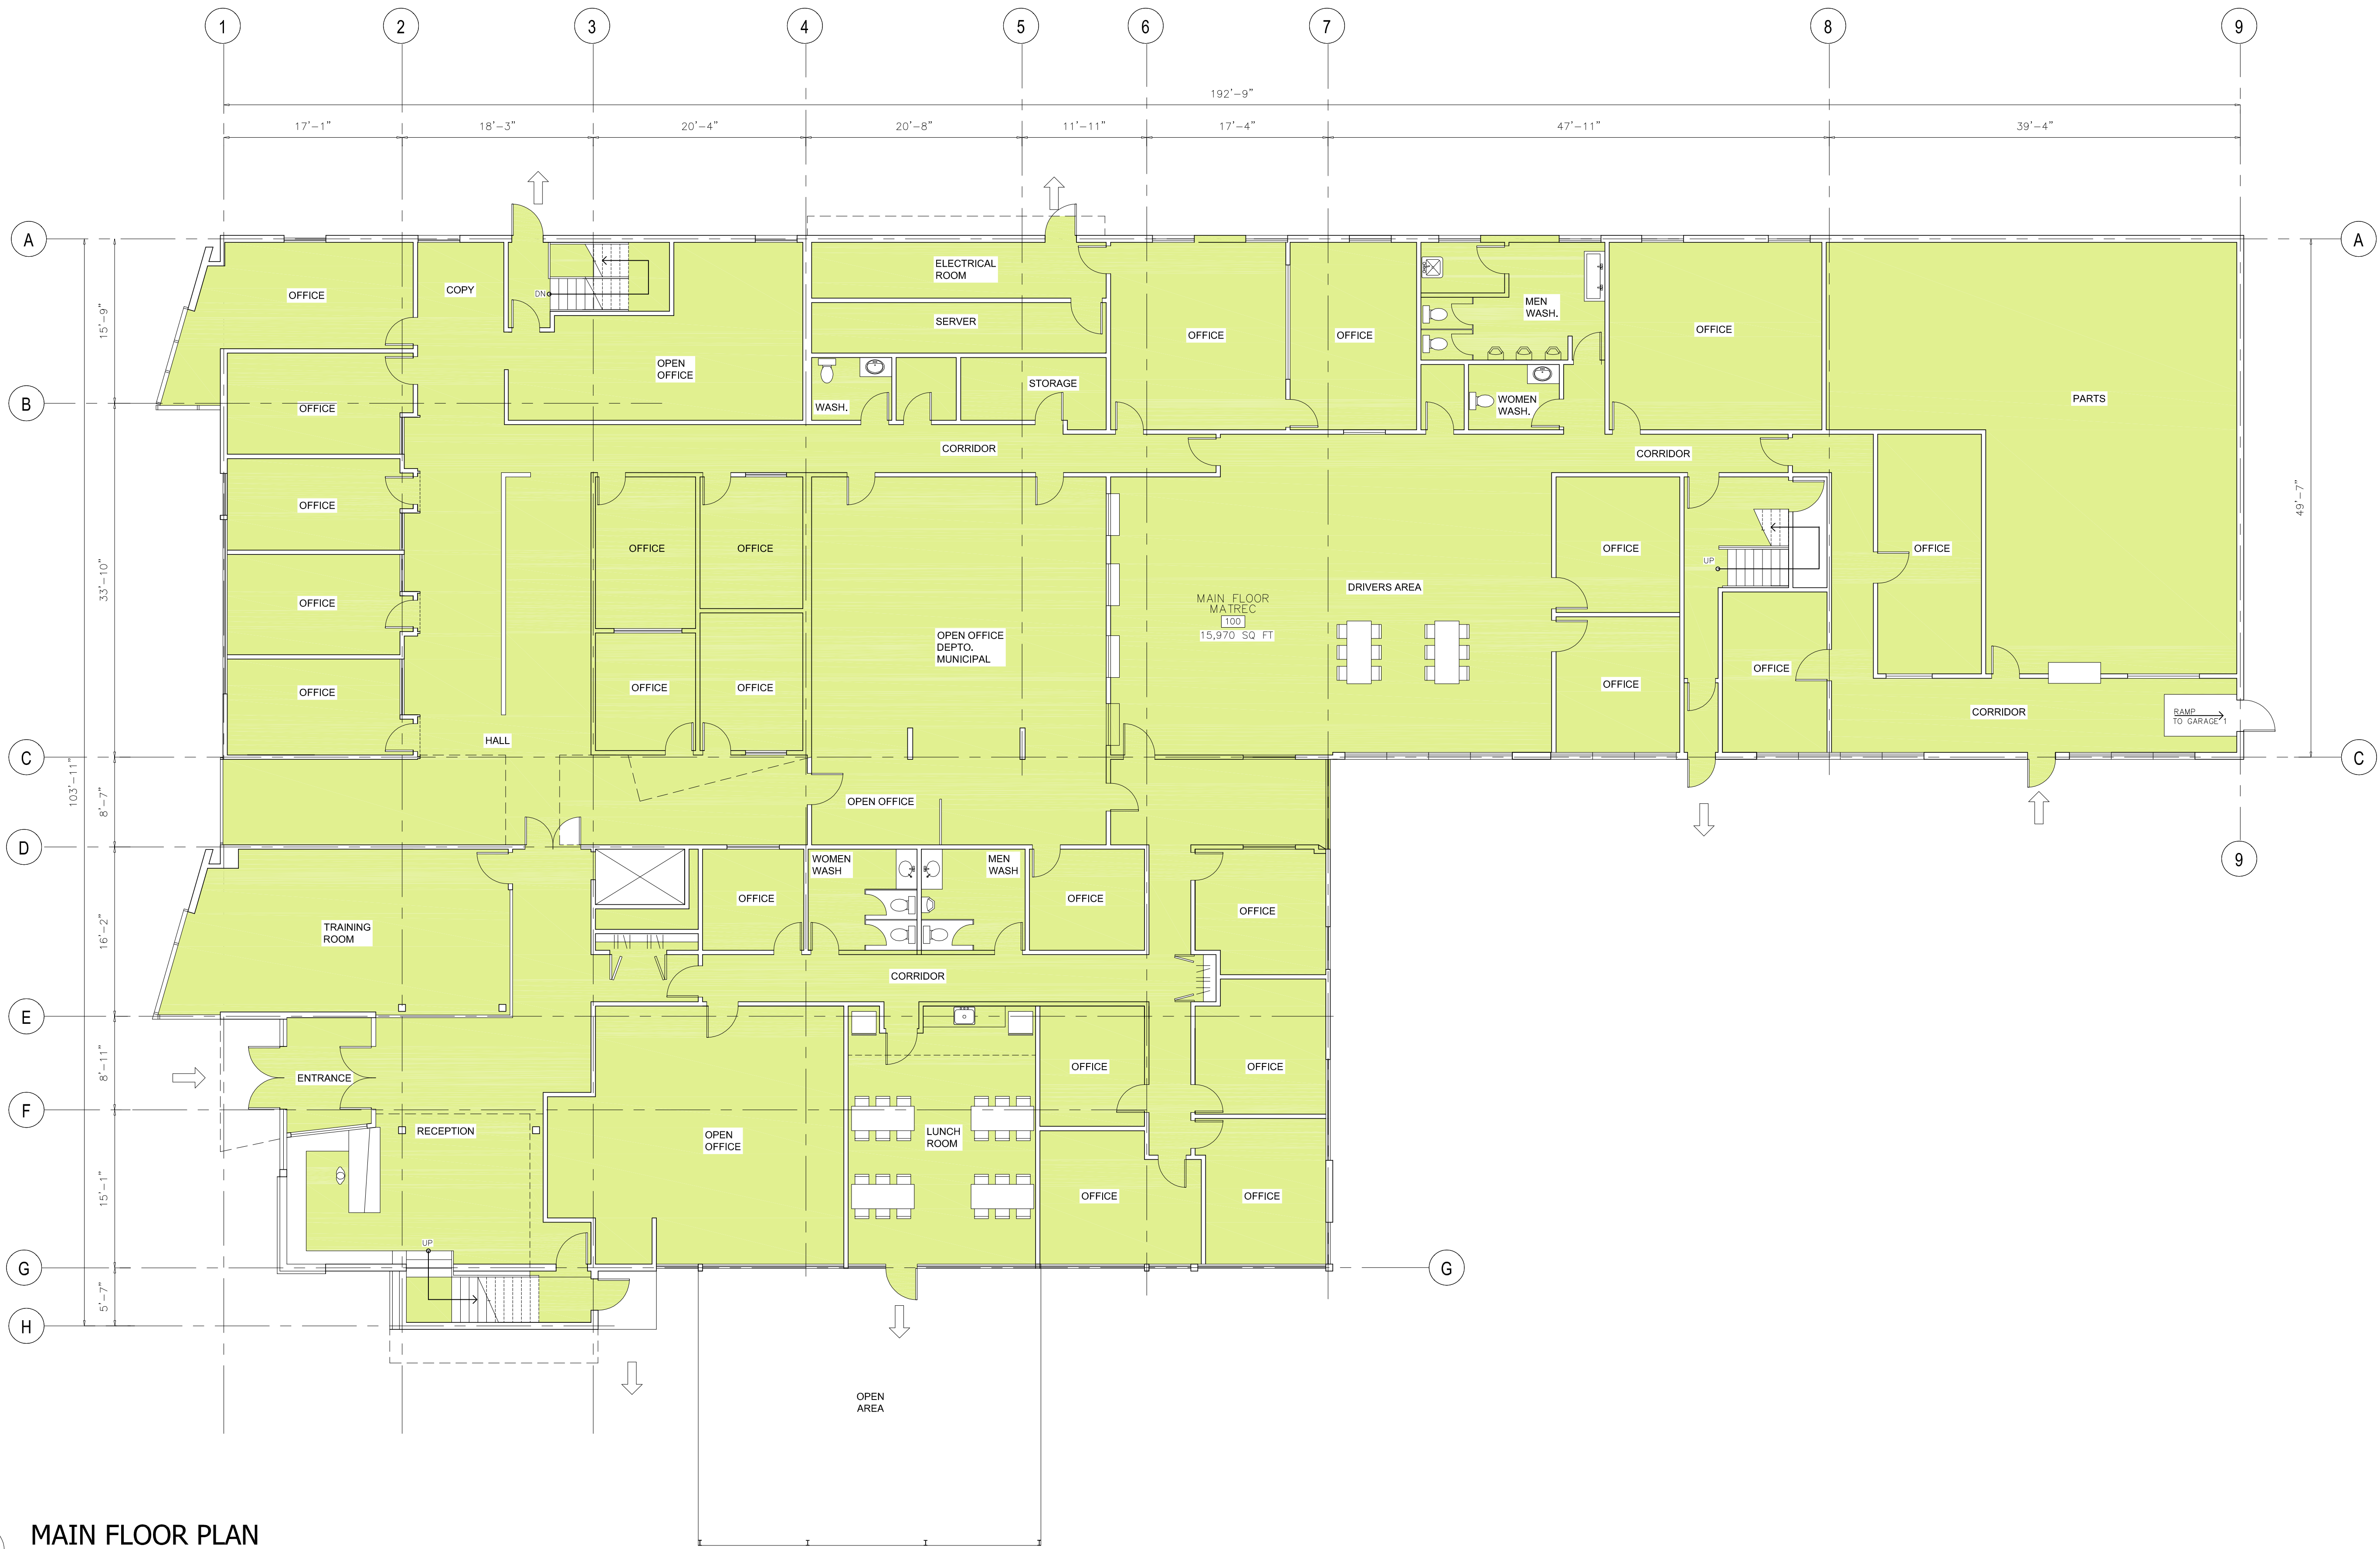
1 2 3 4 5 6 7 8 9

192'-9"

17'-1" 18'-3" 20'-4" 20'-8" 11'-11" 17'-4" 47'-11" 39'-4"

A B C D E F G H

15'-9" 33'-10" 8'-7" 103'-11" 16'-2" 8'-11" 15'-1" 5'-7" 49'-7"

OFFICE
COPY
DN
OPEN OFFICE
ELECTRICAL ROOM
SERVER
WASH.
STORAGE
OFFICE
OFFICE
MEN WASH.
WOMEN WASH.
OFFICE
PARTS
OFFICE
OFFICE
OFFICE
OFFICE
CORRIDOR
CORRIDOR
OFFICE
OFFICE
OFFICE
OFFICE
OPEN OFFICE DEPTO. MUNICIPAL
MAIN FLOOR MATREC
100
15,970 SQ FT
DRIVERS AREA
OFFICE
OFFICE
UP
OFFICE
OFFICE
CORRIDOR
RAMP TO GARAGE 1
HALL
OPEN OFFICE
9
WOMEN WASH
MEN WASH
OFFICE
OFFICE
OFFICE
TRAINING ROOM
CORRIDOR
ENTRANCE
RECEPTION
OPEN OFFICE
LUNCH ROOM
OFFICE
OFFICE
OFFICE
OFFICE
OFFICE
UP
G
OPEN AREA

MAIN FLOOR PLAN